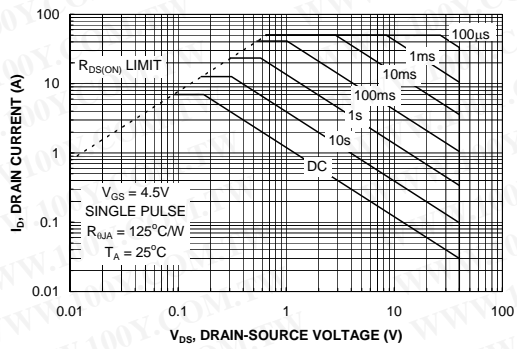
100

10

1

0.1

0.01

0.01 0.1 1 10 100

$R_{DS(ON)}$ LIMIT

100µs

1ms

10ms

100ms

1s

10s

DC

$V_{GS}$ = 4.5V
SINGLE PULSE
$R_{\theta JA}$ = 125°C/W
$T_A$ = 25°C

$I_D$, DRAIN CURRENT (A)

$V_{DS}$, DRAIN-SOURCE VOLTAGE (V)